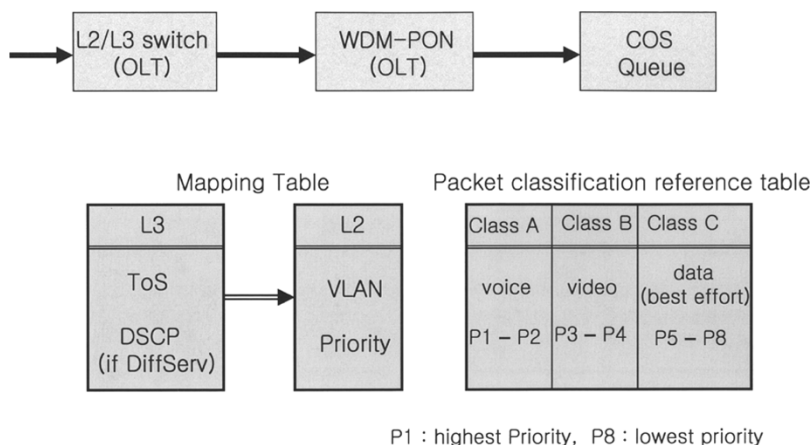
L2/L3 switch (OLT)

WDM-PON (OLT)

COS Queue

Mapping Table

| L3 |
|---|
| ToS<br>DSCP (if DiffServ) |

| L2 |
|---|
| VLAN<br>Priority |

Packet classification reference table

| Class A | Class B | Class C |
|---|---|---|
| voice<br>P1 – P2 | video<br>P3 – P4 | data (best effort)<br>P5 – P8 |

P1 : highest Priority, P8 : lowest priority